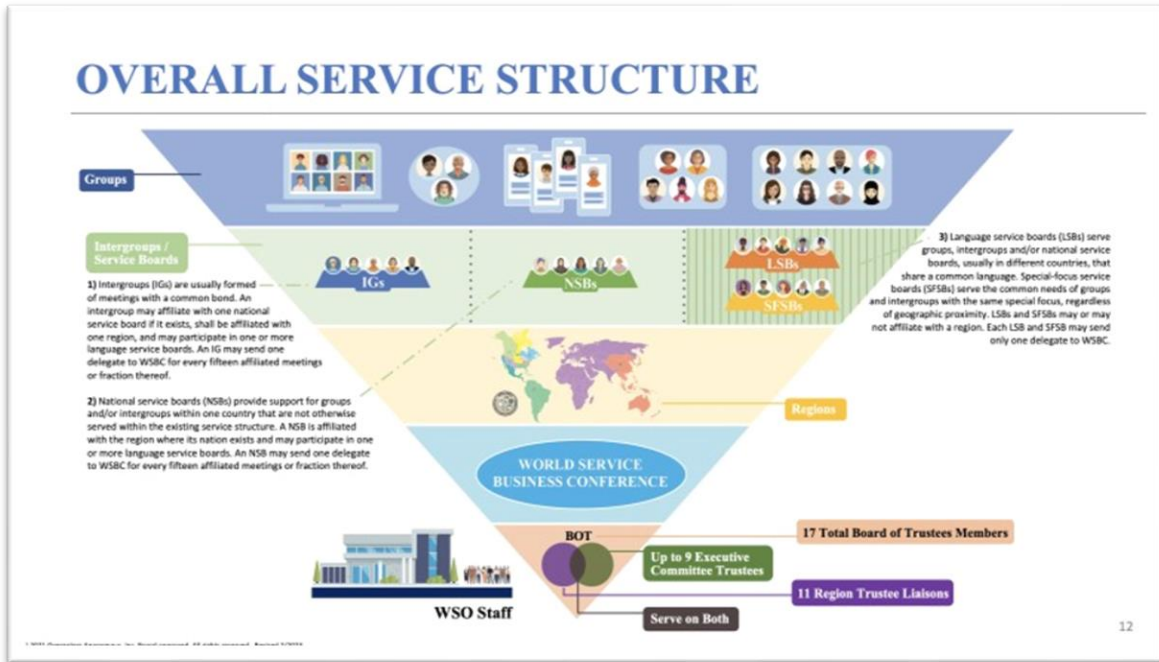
OVERALL SERVICE STRUCTURE

Groups

Intergroups / Service Boards

IGs

NSBs

LSBs

SFSBs

1) Intergroups (IGs) are usually formed of meetings with a common bond. An intergroup may affiliate with one national service board if it exists, shall be affiliated with one region, and may participate in one or more language service boards. An IG may send one delegate to WSBC for every fifteen affiliated meetings or fraction thereof.

2) National service boards (NSBs) provide support for groups and/or intergroups within one country that are not otherwise served within the existing service structure. A NSB is affiliated with the region where its nation exists and may participate in one or more language service boards. An NSB may send one delegate to WSBC for every fifteen affiliated meetings or fraction thereof.

3) Language service boards (LSBs) serve groups, intergroups and/or national service boards, usually in different countries, that share a common language. Special-focus service boards (SFSBs) serve the common needs of groups and intergroups with the same special focus, regardless of geographic proximity. LSBs and SFSBs may or may not affiliate with a region. Each LSB and SFSB may send only one delegate to WSBC.

Regions

WORLD SERVICE BUSINESS CONFERENCE

BOT

17 Total Board of Trustees Members

Up to 9 Executive Committee Trustees

11 Region Trustee Liaisons

Serve on Both

WSO Staff

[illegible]

12